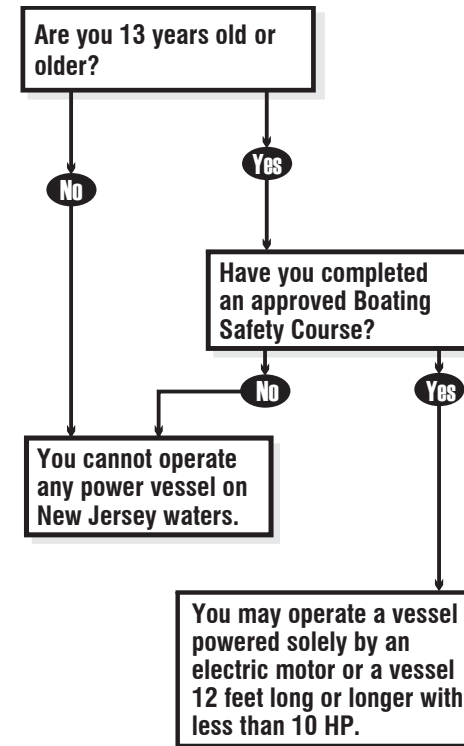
Are you 13 years old or older?

No

Yes

Have you completed an approved Boating Safety Course?

No

Yes

You cannot operate any power vessel on New Jersey waters.

You may operate a vessel powered solely by an electric motor or a vessel 12 feet long or longer with less than 10 HP.